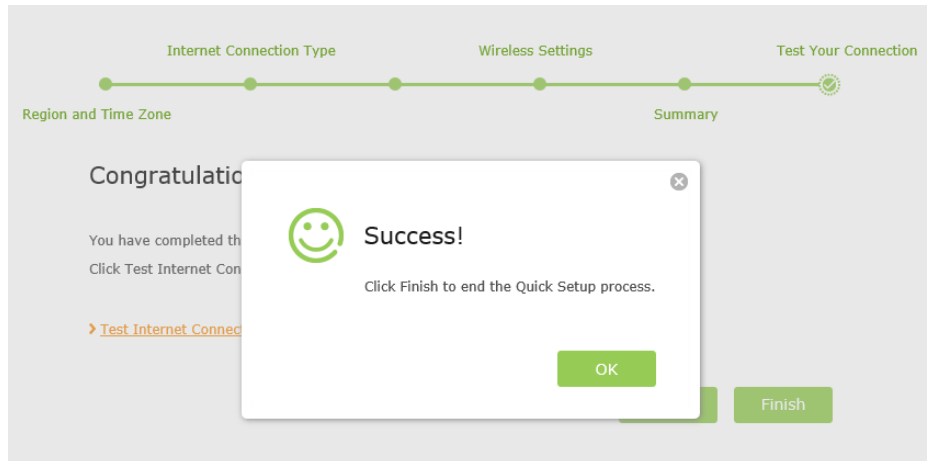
Internet Connection Type

Wireless Settings

Test Your Connection

Region and Time Zone

Summary

Congratulatio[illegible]

You have completed th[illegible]

Click Test Internet Con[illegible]

> Test Internet Connect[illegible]

Success!

Click Finish to end the Quick Setup process.

OK

Finish